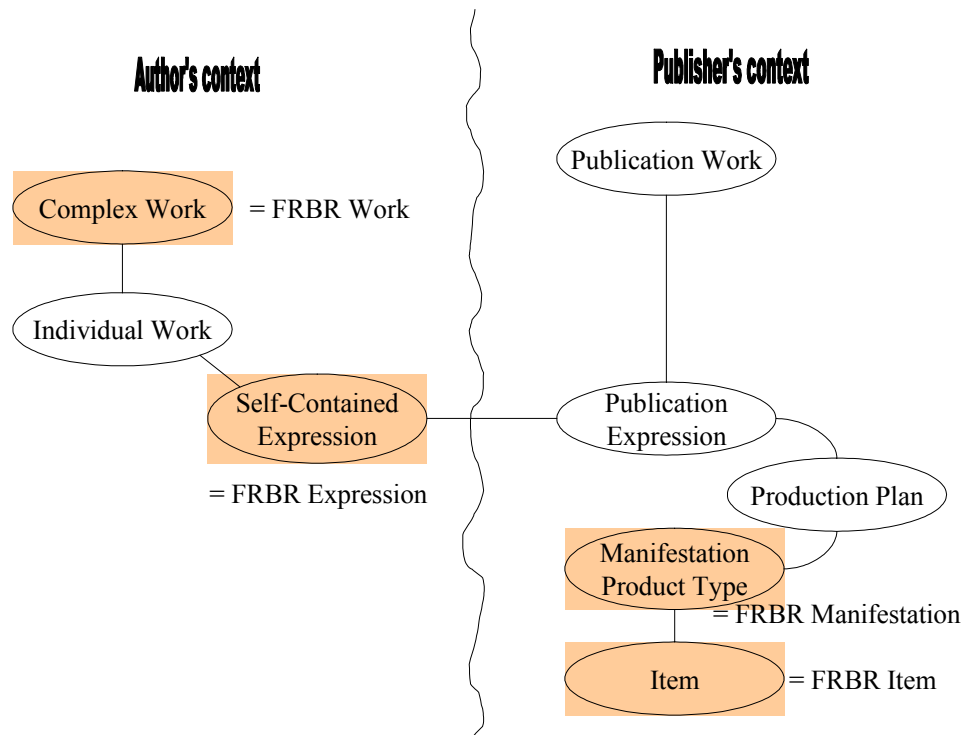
Author's context

Publisher's context

Publication Work

Complex Work

= FRBR Work

Individual Work

Self-Contained Expression

Publication Expression

= FRBR Expression

Production Plan

Manifestation Product Type

= FRBR Manifestation

Item

= FRBR Item